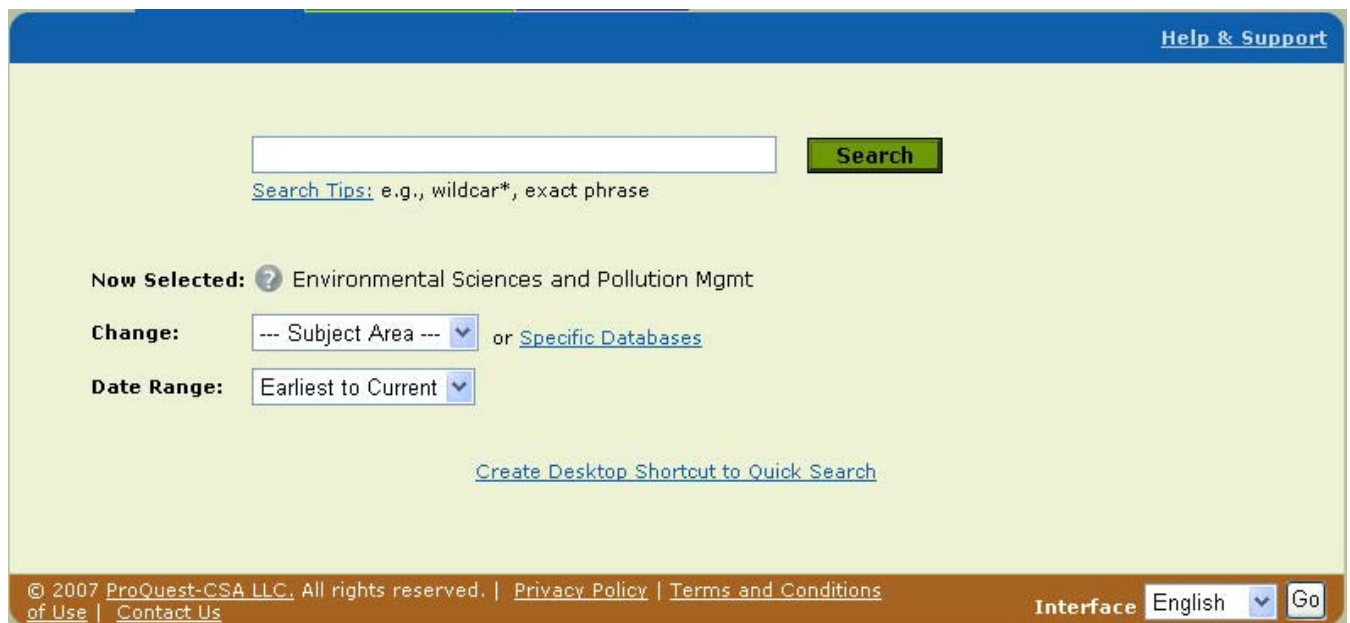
Help & Support

Search

Search Tips: e.g., wildcar*, exact phrase

Now Selected: Environmental Sciences and Pollution Mgmt

Change: --- Subject Area --- or Specific Databases

Date Range: Earliest to Current

Create Desktop Shortcut to Quick Search

© 2007 ProQuest-CSA LLC. All rights reserved. | Privacy Policy | Terms and Conditions of Use | Contact Us

Interface English Go